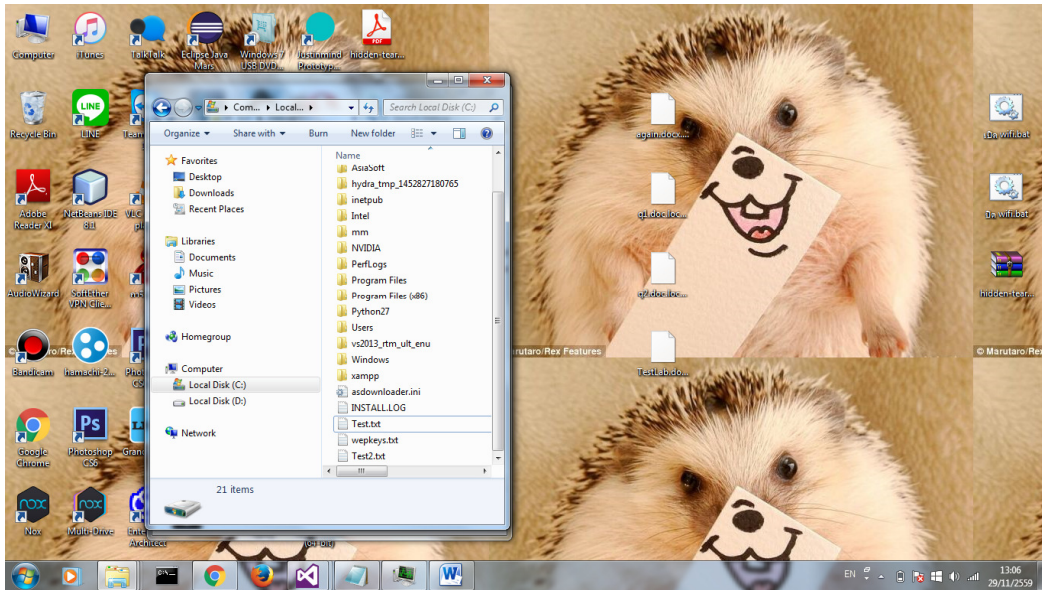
Computer
iTunes
TalkTalk
Eclipse Java Mars
Windows 7 USB DVD...
Justinmind Prototyp...
hidden-tear...

Recycle Bin
LINE
Team

Adobe Reader XI
NetBeans IDE 8.1
VLC pl

AudioWizard
SoftEther VPN Clie...

Bandicam
hamachi-2...
Phot CS

Google Chrome
Photoshop CS6
Gran

Nox
Multi-Drive
Ente Architec

© Marutaro/Rex Features
Marutaro/Rex Features
© Marutaro/Rex

again.docx...
q1.doc.loc...
q2.doc.loc...
TestLab.do...
Da wifi.bat
Da wifi.bat
hidden-tear...

Com... ▸ Local... ▸
Search Local Disk (C:)
Organize ▾
Share with ▾
Burn
New folder

Favorites
Desktop
Downloads
Recent Places
Libraries
Documents
Music
Pictures
Videos
Homegroup
Computer
Local Disk (C:)
Local Disk (D:)
Network

Name
AsiaSoft
hydra_tmp_1452827180765
inetpub
Intel
mm
NVIDIA
PerfLogs
Program Files
Program Files (x86)
Python27
Users
vs2013_rtm_ult_enu
Windows
xampp
asdownloader.ini
INSTALL.LOG
Test.txt
wepkeys.txt
Test2.txt

21 items

EN
13:06
29/11/2559